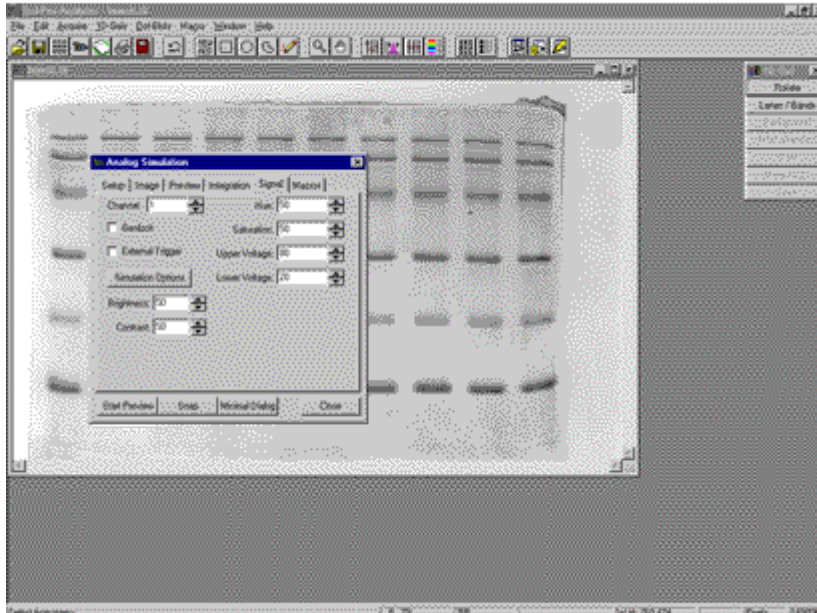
File Edit Acquire 1D-Gels Dot-Blots Macro Window Help

Analog Simulation

Setup | Image | Preview | Integration | Signal | Macros

Channel 1

Hue 50

Genlock

Saturation 50

External Trigger

Upper Voltage 80

Simulation Options

Lower Voltage 20

Brightness 50

Contrast 50

Start Preview | Snap | Minimal Dialog | Close

Rotate

Lanes / Bands